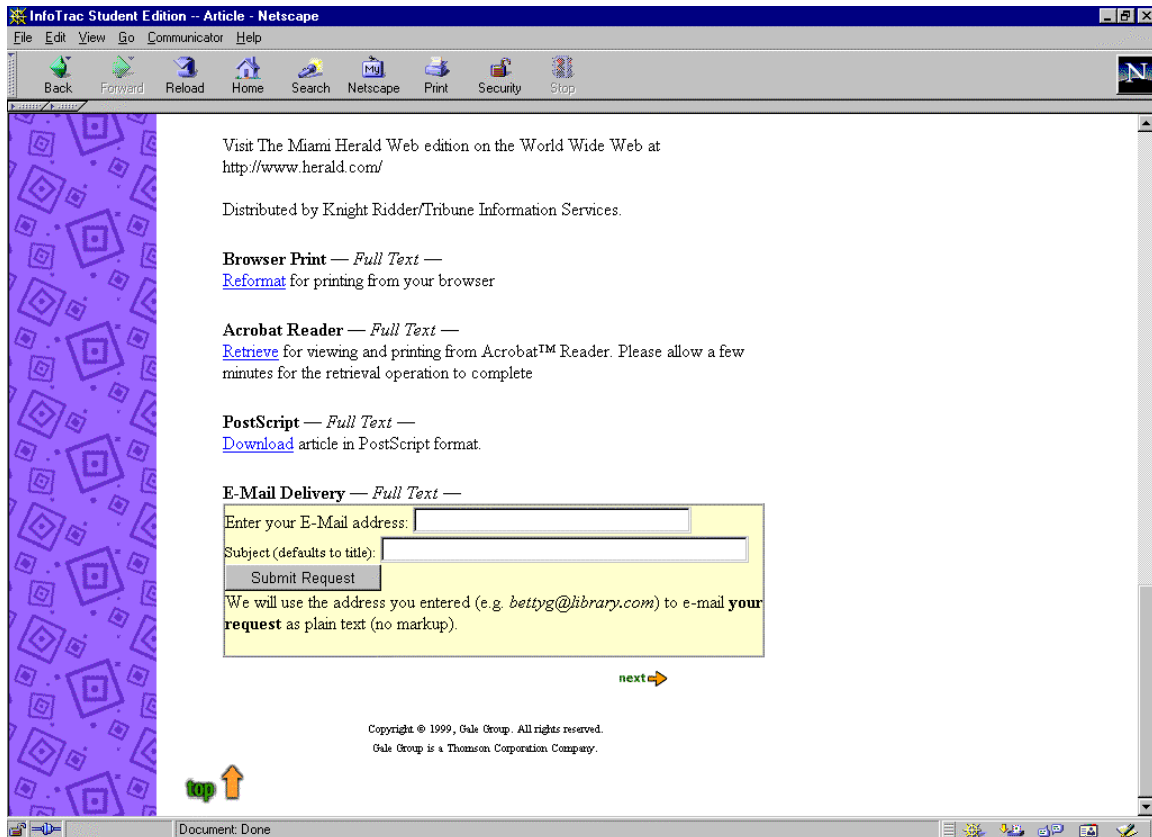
InfoTrac Student Edition -- Article - Netscape

File Edit View Go Communicator Help

Back Forward Reload Home Search Netscape Print Security Stop

Visit The Miami Herald Web edition on the World Wide Web at http://www.herald.com/

Distributed by Knight Ridder/Tribune Information Services.

**Browser Print** — *Full Text* —
Reformat for printing from your browser

**Acrobat Reader** — *Full Text* —
Retrieve for viewing and printing from Acrobat™ Reader. Please allow a few minutes for the retrieval operation to complete

**PostScript** — *Full Text* —
Download article in PostScript format.

**E-Mail Delivery** — *Full Text* —

Enter your E-Mail address:

Subject (defaults to title):

Submit Request

We will use the address you entered (e.g. *bettyg@library.com*) to e-mail **your request** as plain text (no markup).

next

Copyright © 1999, Gale Group. All rights reserved.

Gale Group is a Thomson Corporation Company.

top

Document: Done